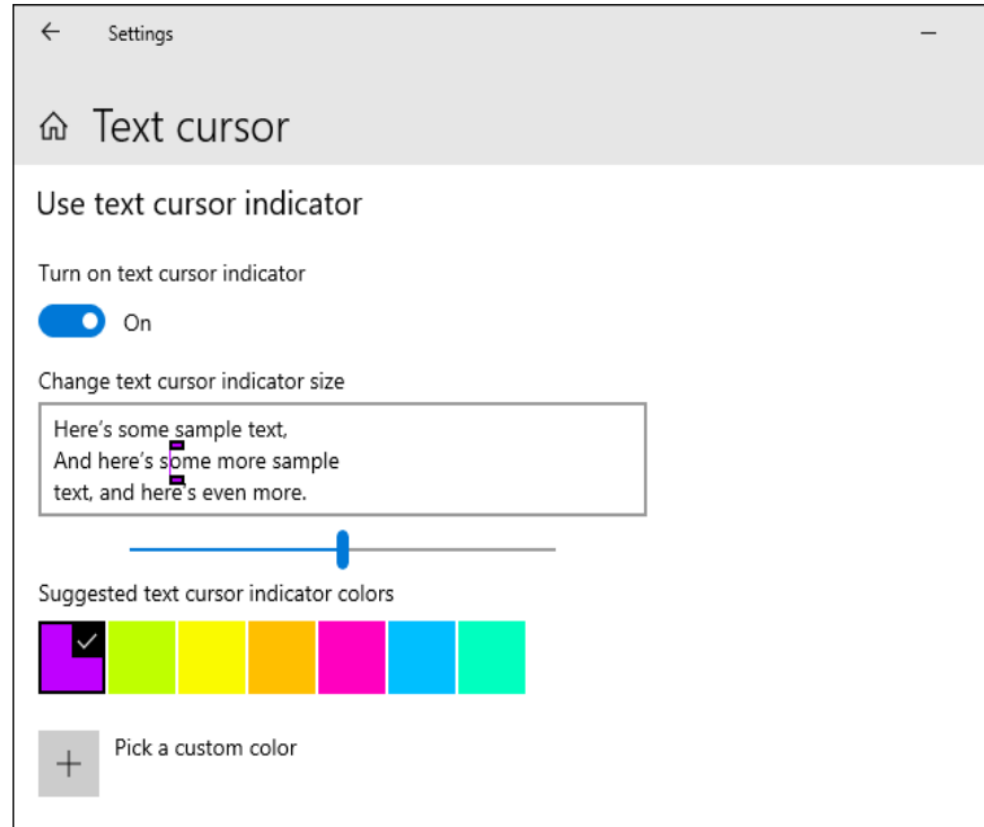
Settings

Text cursor

Use text cursor indicator

Turn on text cursor indicator

On

Change text cursor indicator size

Here's some sample text,
And here's some more sample
text, and here's even more.

Suggested text cursor indicator colors

Pick a custom color